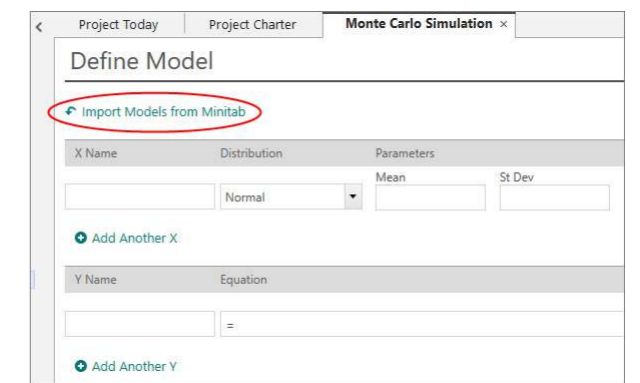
<

Project Today | Project Charter | Monte Carlo Simulation ×

Define Model

Import Models from Minitab

| X Name | Distribution | Parameters | |
|---|---|---|---|
| | | Mean | St Dev |
| | Normal ▾ | | |

Add Another X

| Y Name | Equation |
|---|---|
| | = |

Add Another Y